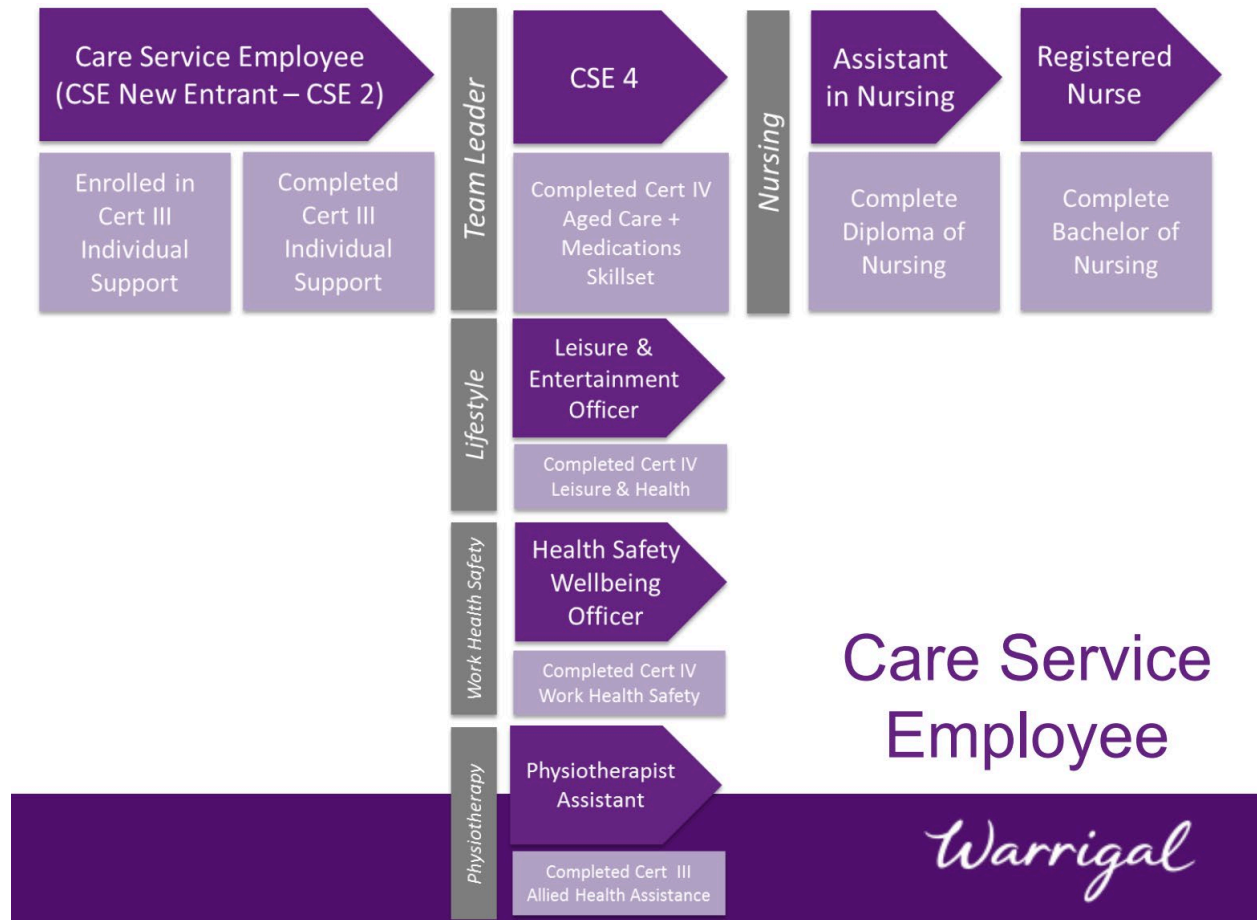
Care Service Employee (CSE New Entrant – CSE 2)

Enrolled in Cert III Individual Support

Completed Cert III Individual Support

Team Leader

CSE 4

Completed Cert IV Aged Care + Medications Skillset

Nursing

Assistant in Nursing

Complete Diploma of Nursing

Registered Nurse

Complete Bachelor of Nursing

Lifestyle

Leisure & Entertainment Officer

Completed Cert IV Leisure & Health

Work Health Safety

Health Safety Wellbeing Officer

Completed Cert IV Work Health Safety

Physiotherapy

Physiotherapist Assistant

Completed Cert III Allied Health Assistance

Care Service Employee

Warrigal